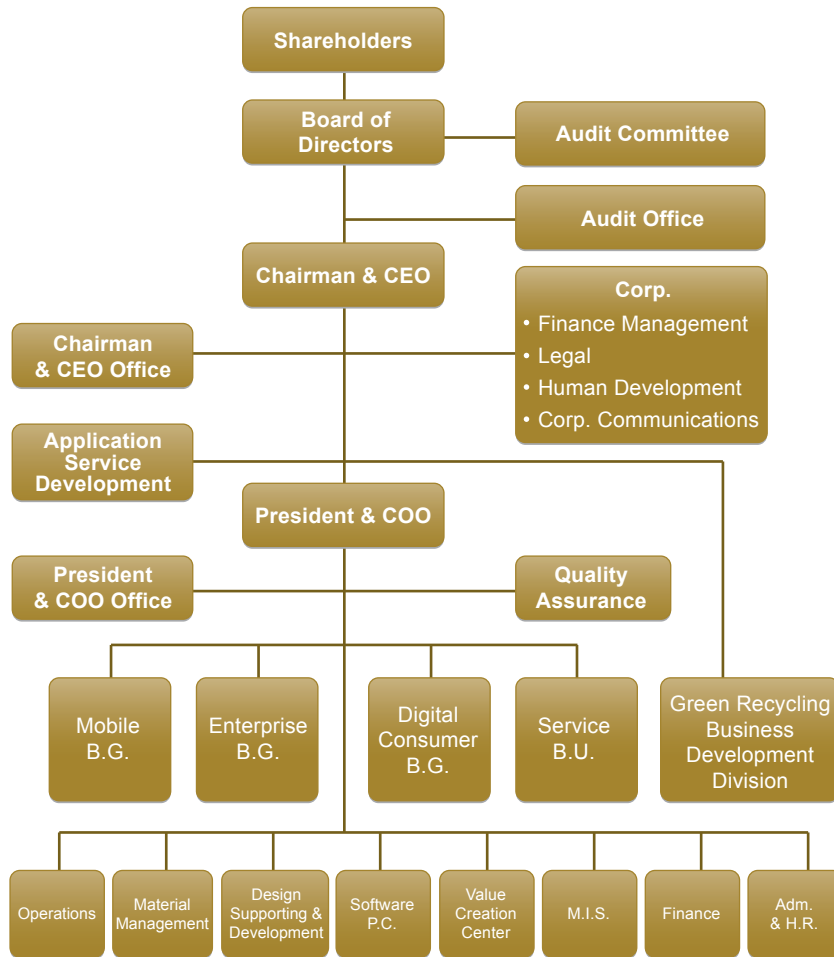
Shareholders

Board of Directors

Audit Committee

Audit Office

Chairman & CEO

Corp.
• Finance Management
• Legal
• Human Development
• Corp. Communications

Chairman & CEO Office

Application Service Development

President & COO

President & COO Office

Quality Assurance

Mobile B.G.

Enterprise B.G.

Digital Consumer B.G.

Service B.U.

Green Recycling Business Development Division

Operations

Material Management

Design Supporting & Development

Software P.C.

Value Creation Center

M.I.S.

Finance

Adm. & H.R.